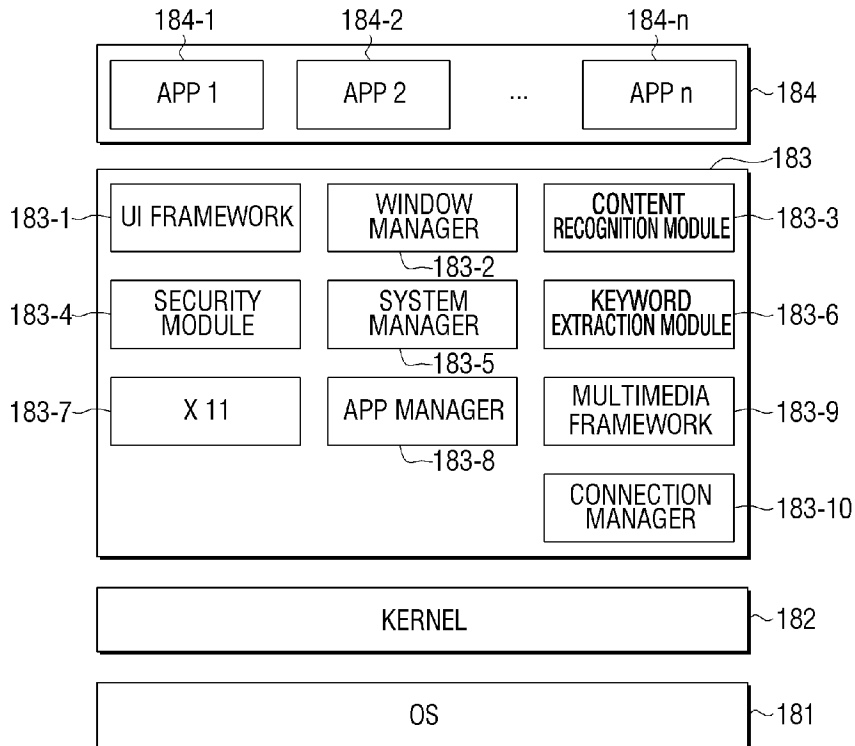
184-1
184-2
184-n
APP 1
APP 2
...
APP n
184
183
183-1
UI FRAMEWORK
WINDOW MANAGER
183-2
CONTENT RECOGNITION MODULE
183-3
183-4
SECURITY MODULE
SYSTEM MANAGER
183-5
KEYWORD EXTRACTION MODULE
183-6
183-7
X 11
APP MANAGER
183-8
MULTIMEDIA FRAMEWORK
183-9
CONNECTION MANAGER
183-10
KERNEL
182
OS
181